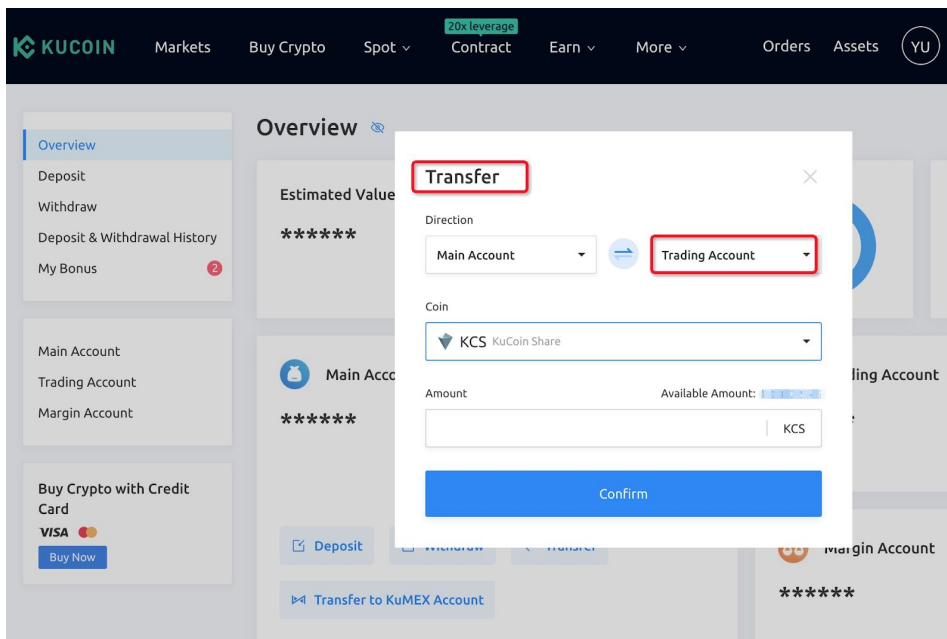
KUCOIN Markets Buy Crypto Spot 20x leverage Contract Earn More Orders Assets YU

Overview
Deposit
Withdraw
Deposit & Withdrawal History
My Bonus 2

Main Account
Trading Account
Margin Account

Buy Crypto with Credit Card
VISA
Buy Now

Overview

Estimated Value
******

Main Acco
******

Deposit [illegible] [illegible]

Transfer to KuMEX Account

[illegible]ding Account

Margin Account
******

Transfer

Direction
Main Account
Trading Account

Coin
KCS KuCoin Share

Amount
Available Amount: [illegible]
KCS

Confirm